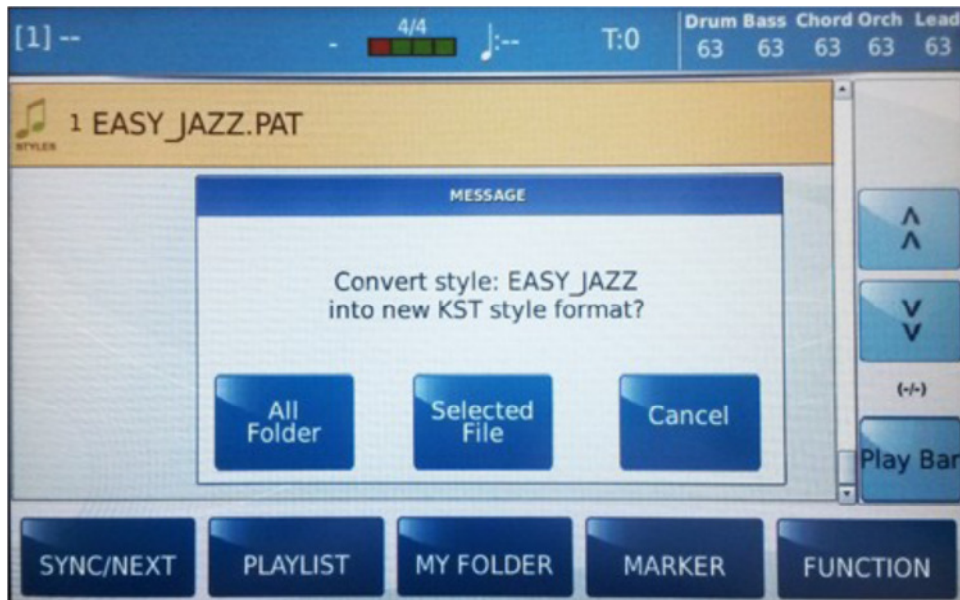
[1] --

- 4/4 ♩:--

T:0

| Drum | Bass | Chord | Orch | Lead |
|---|---|---|---|---|
| 63 | 63 | 63 | 63 | 63 |

STYLES 1 EASY_JAZZ.PAT

MESSAGE

Convert style: EASY_JAZZ into new KST style format?

All Folder

Selected File

Cancel

^ ^

v v

(-/-)

Play Bar

SYNC/NEXT

PLAYLIST

MY FOLDER

MARKER

FUNCTION